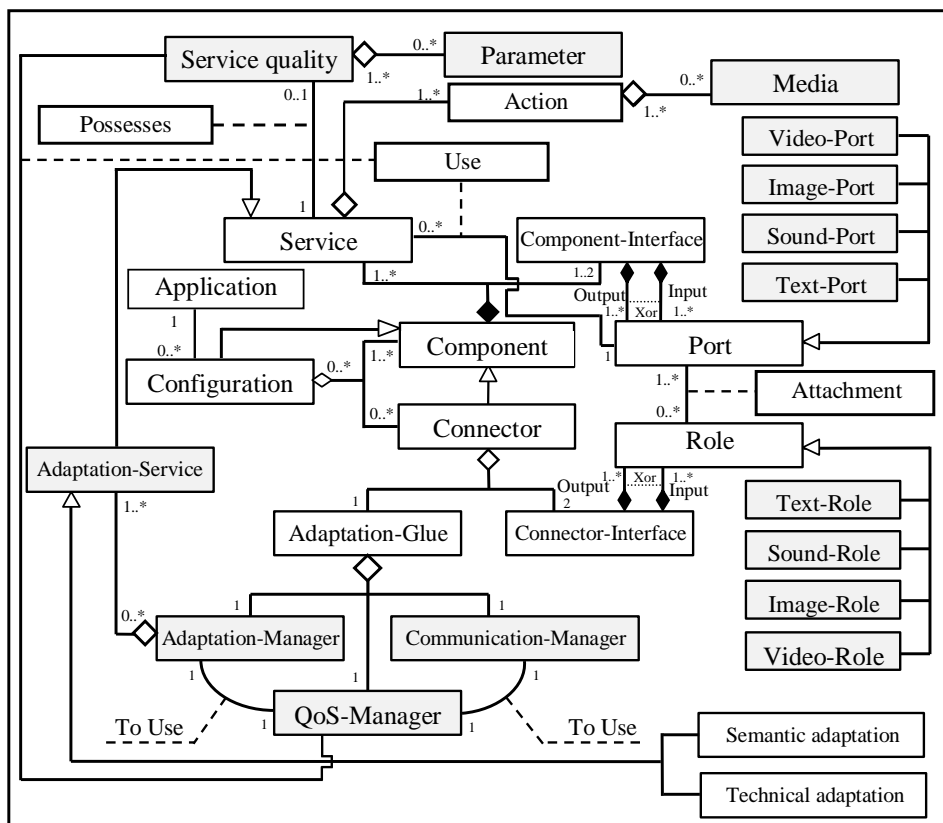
Service quality
0..*
Parameter
1..*
0..1
1..*
Action
0..*
Media
1..*
Possesses
Video-Port
Use
Image-Port
1
Service
0..*
Component-Interface
Sound-Port
1..*
1..2
Text-Port
Application
Output
Input
1
Xor
1..*
1..*
0..*
1..*
Component
1
Port
Configuration
0..*
1..*
Attachment
0..*
0..*
Connector
Role
Adaptation-Service
1..*
Xor
1..*
Output
Input
1
2
Text-Role
1..*
Adaptation-Glue
Connector-Interface
Sound-Role
1
1
Image-Role
0..*
Adaptation-Manager
Communication-Manager
Video-Role
1
1
1
QoS-Manager
1
To Use
To Use
Semantic adaptation
Technical adaptation